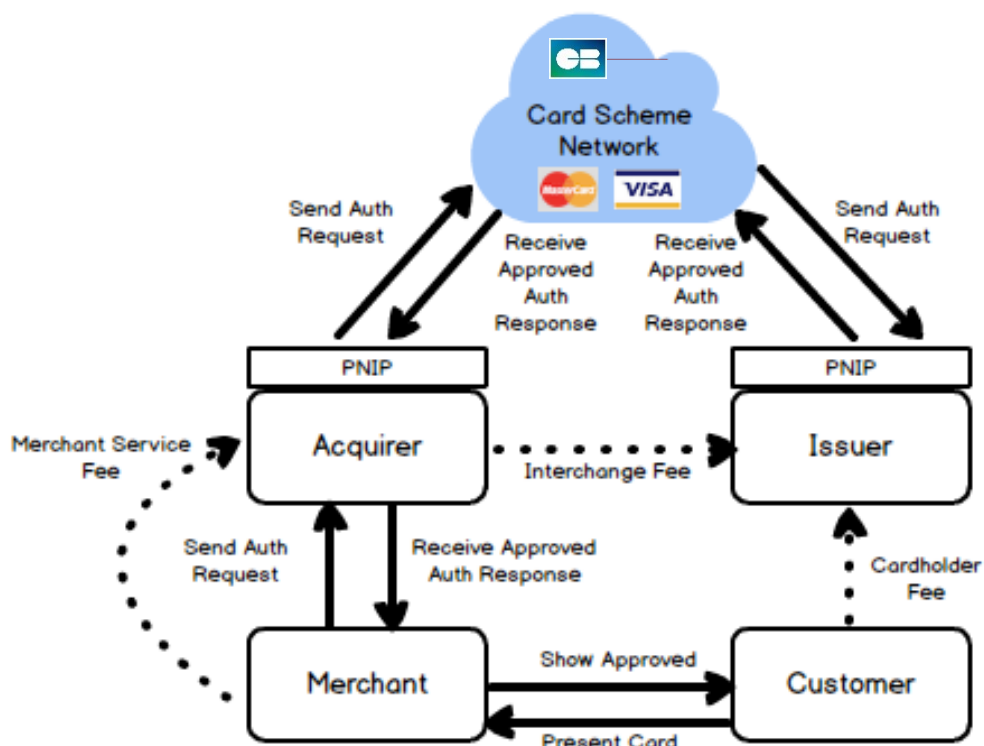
CB

Card Scheme Network

MasterCard VISA

Send Auth Request

Receive Approved Auth Response

Receive Approved Auth Response

Send Auth Request

PNIP

PNIP

Merchant Service Fee

Acquirer

Interchange Fee

Issuer

Send Auth Request

Receive Approved Auth Response

Cardholder Fee

Merchant

Show Approved

Customer

Present Card